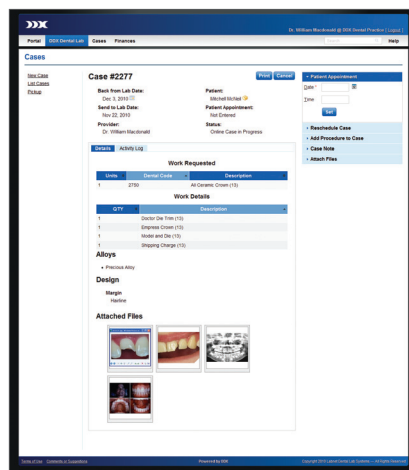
DDX

Dr. William Macdonald @ DDX Dental Practice | Logout

Portal | DDX Dental Lab | Cases | Finances

Search | Help

Cases

New Case
List Cases
Pickup

Case #2277

Print | Cancel

Back from Lab Date:
Dec 3, 2010

Send to Lab Date:
Nov 22, 2010

Provider:
Dr. William Macdonald

Patient:
Mitchell McNeil

Patient Appointment:
Not Entered

Status:
Online Case in Progress

Details | Activity Log

Work Requested

| Units | Dental Code | Description |
|---|---|---|
| 1 | 2750 | All Ceramic Crown (13) |

Work Details

| QTY | Description |
|---|---|
| 1 | Doctor Die Trim (13) |
| 1 | Empress Crown (13) |
| 1 | Model and Die (13) |
| 1 | Shipping Charge (13) |

Alloys

• Precious Alloy

Design

Margin
Hairline

Attached Files

Patient Appointment

Date *

Time

Set

Reschedule Case
Add Procedure to Case
Case Note
Attach Files

Terms of Use | Comments or Suggestions

Powered by DDX

Copyright 2010 Lakes Dental Lab Systems — All Rights Reserved